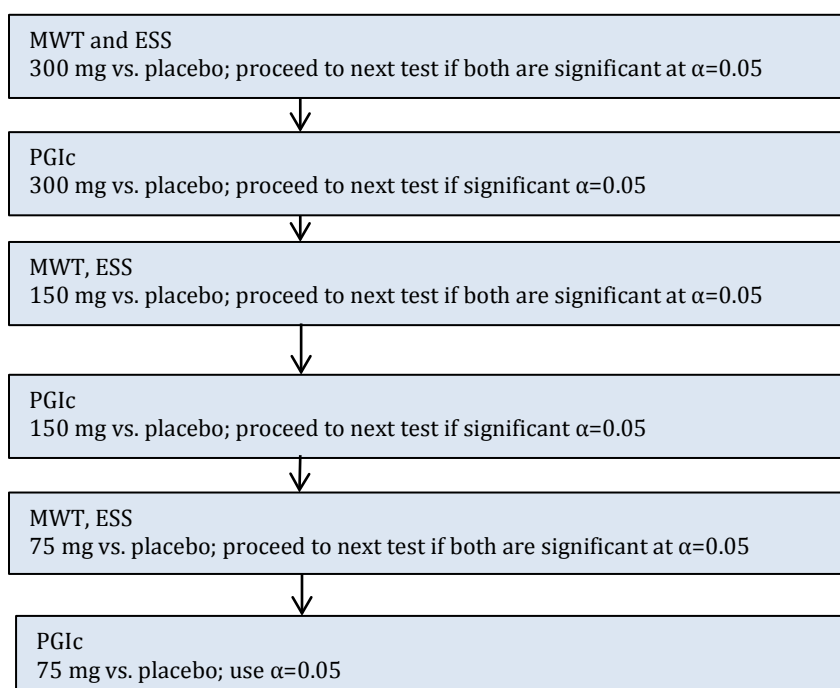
MWT and ESS
300 mg vs. placebo; proceed to next test if both are significant at $\alpha=0.05$

PGIc
300 mg vs. placebo; proceed to next test if significant $\alpha=0.05$

MWT, ESS
150 mg vs. placebo; proceed to next test if both are significant at $\alpha=0.05$

PGIc
150 mg vs. placebo; proceed to next test if significant $\alpha=0.05$

MWT, ESS
75 mg vs. placebo; proceed to next test if both are significant at $\alpha=0.05$

PGIc
75 mg vs. placebo; use $\alpha=0.05$